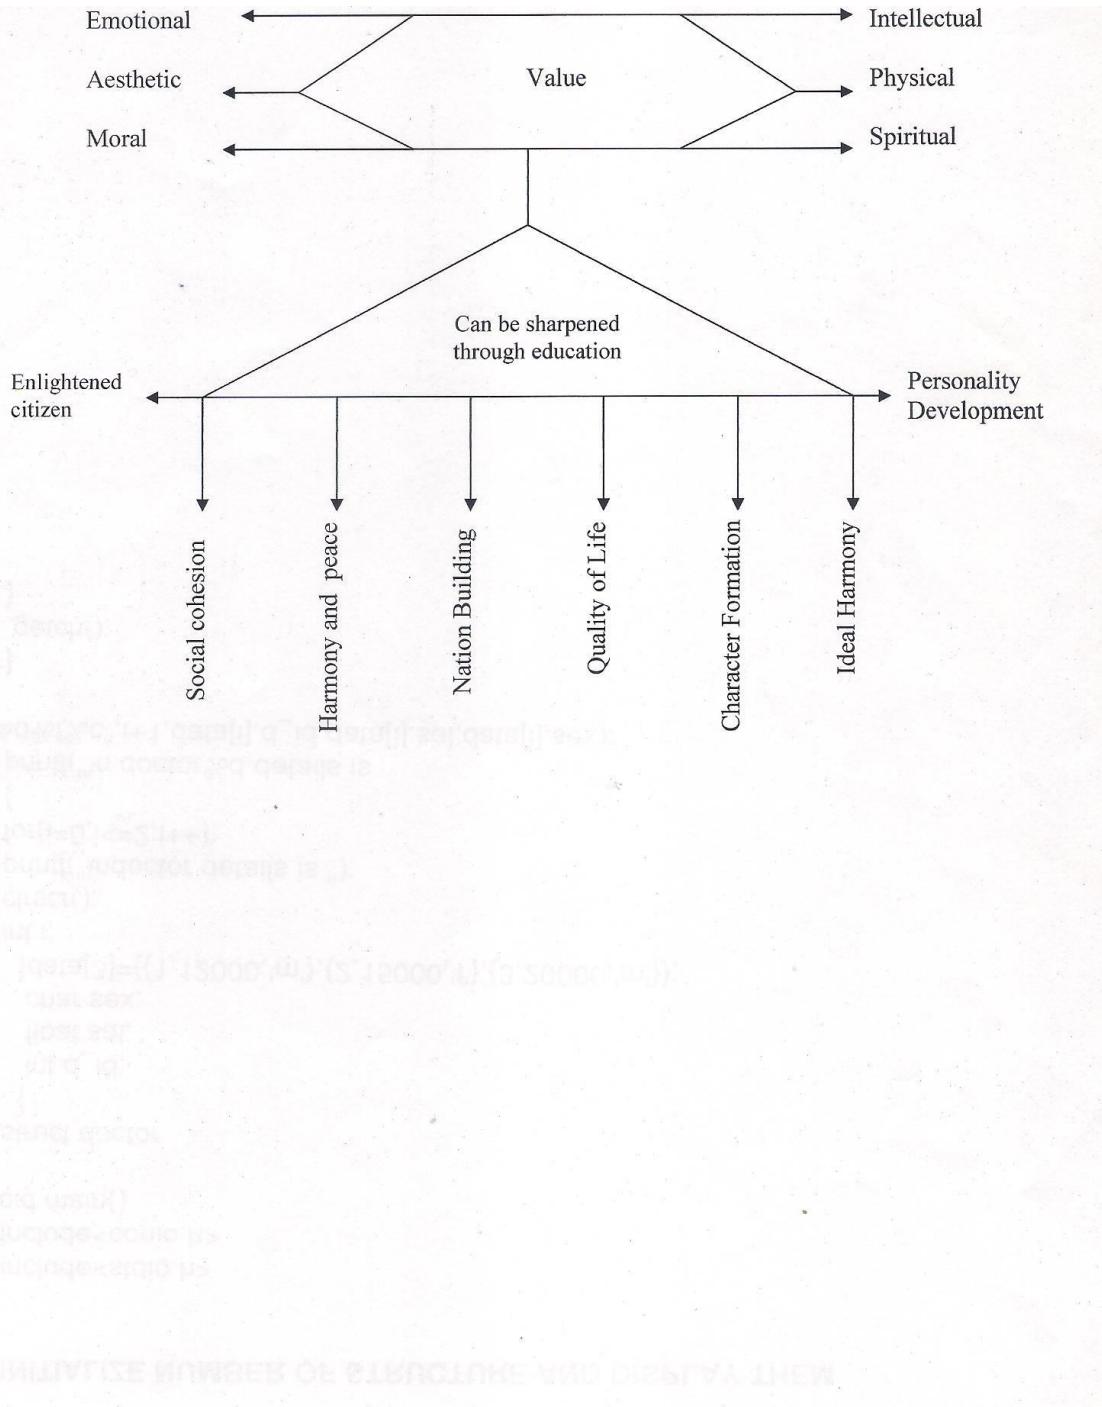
Emotional

Intellectual

Aesthetic

Value

Physical

Moral

Spiritual

Can be sharpened through education

Enlightened citizen

Personality Development

Social cohesion

Harmony and peace

Nation Building

Quality of Life

Character Formation

Ideal Harmony